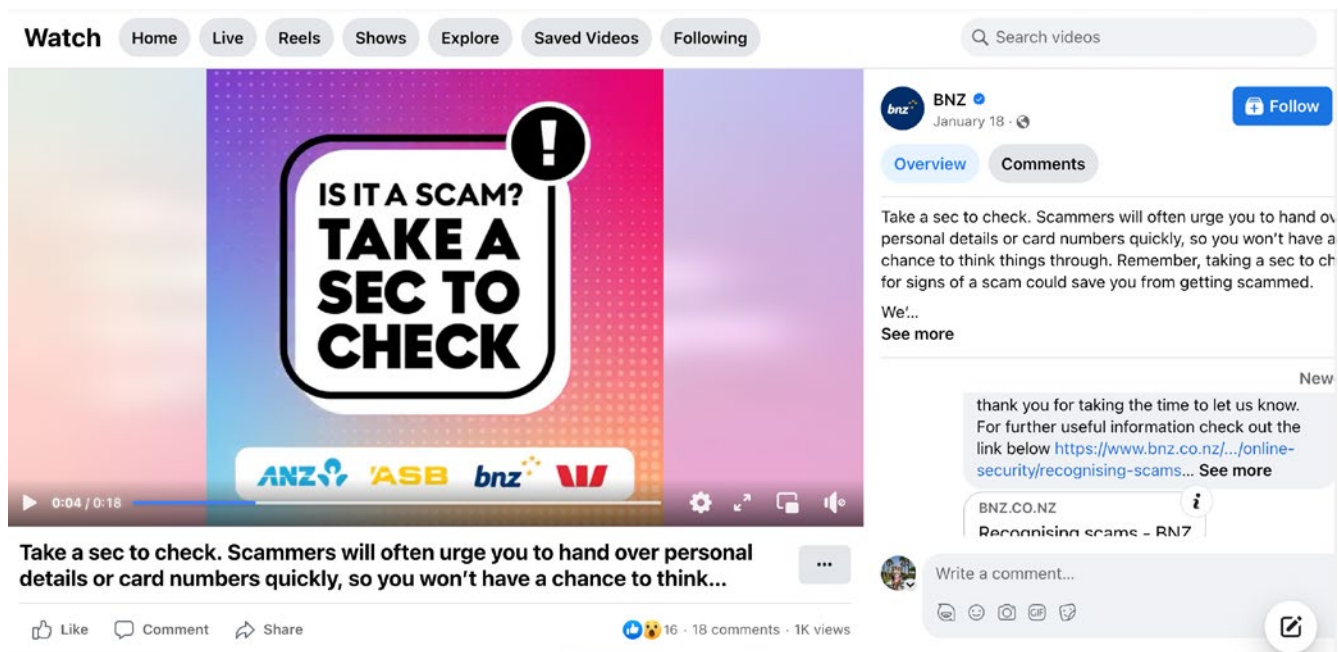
Watch Home Live Reels Shows Explore Saved Videos Following

Search videos

IS IT A SCAM? TAKE A SEC TO CHECK

ANZ ASB bnz W

0:04 / 0:18

Take a sec to check. Scammers will often urge you to hand over personal details or card numbers quickly, so you won't have a chance to think...

...

Like Comment Share

16 · 18 comments · 1K views

bnz BNZ
January 18 ·

Follow

Overview Comments

Take a sec to check. Scammers will often urge you to hand ov personal details or card numbers quickly, so you won't have a chance to think things through. Remember, taking a sec to ch for signs of a scam could save you from getting scammed.

We'...
See more

New

thank you for taking the time to let us know. For further useful information check out the link below https://www.bnz.co.nz/.../online-security/recognising-scams... See more

BNZ.CO.NZ
Recognising scams - BNZ

Write a comment...